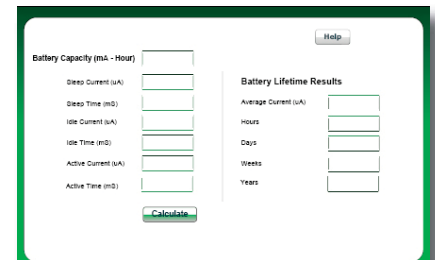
Help

Battery Capacity (mA - Hour)

Sleep Current (uA)

Sleep Time (mS)

Idle Current (uA)

Idle Time (mS)

Active Current (uA)

Active Time (mS)

Calculate

Battery Lifetime Results

Average Current (uA)

Hours

Days

Weeks

Years